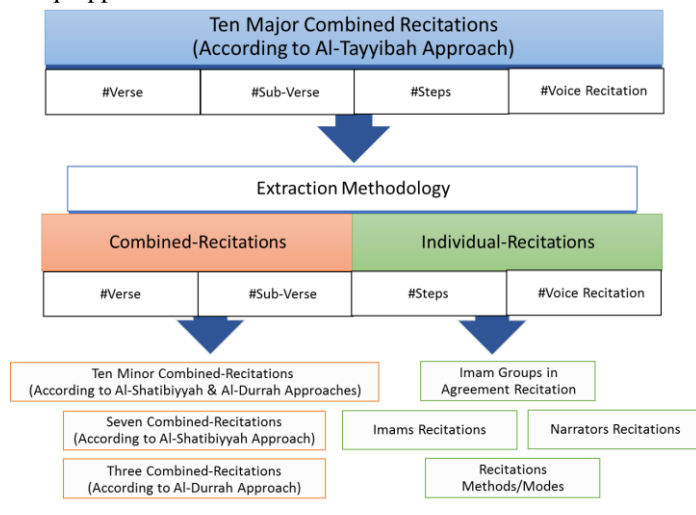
Ten Major Combined Recitations
(According to Al-Tayyibah Approach)

| #Verse | #Sub-Verse | #Steps | #Voice Recitation |
|---|---|---|---|

Extraction Methodology

Combined-Recitations

Individual-Recitations

| #Verse | #Sub-Verse | #Steps | #Voice Recitation |
|---|---|---|---|

Ten Minor Combined-Recitations
(According to Al-Shatibiyyah & Al-Durrah Approaches)

Seven Combined-Recitations
(According to Al-Shatibiyyah Approach)

Three Combined-Recitations
(According to Al-Durrah Approach)

Imam Groups in
Agreement Recitation

Imams Recitations

Narrators Recitations

Recitations
Methods/Modes